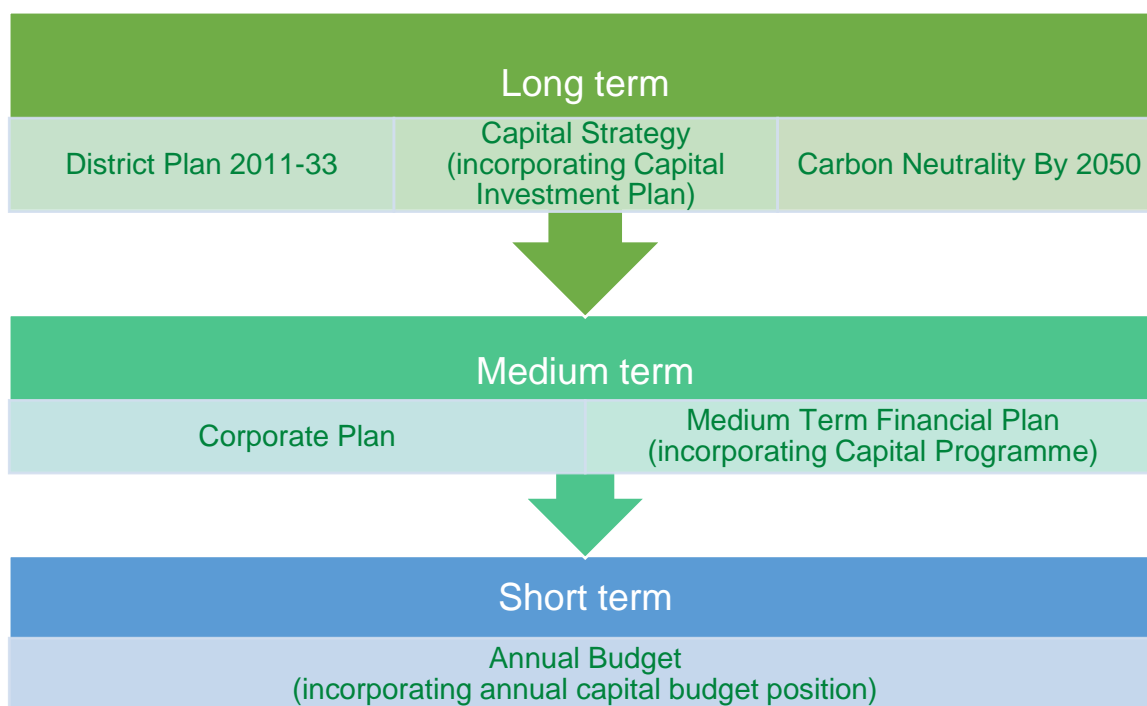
Long term

District Plan 2011-33

Capital Strategy (incorporating Capital Investment Plan)

Carbon Neutrality By 2050

Medium term

Corporate Plan

Medium Term Financial Plan (incorporating Capital Programme)

Short term

Annual Budget (incorporating annual capital budget position)